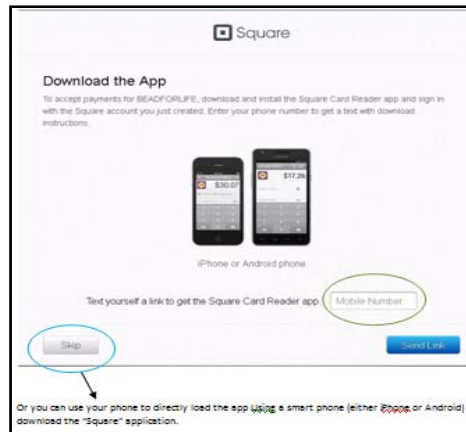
Square

Download the App

To accept payments for BEADFORLIFE, download and install the Square Card Reader app and sign in with the Square account you just created. Enter your phone number to get a text with download instructions.

$30.07

$17.26

iPhone or Android phone

Text yourself a link to get the Square Card Reader app. Mobile Number

Skip

Send Link

Or you can use your phone to directly load the app Using a smart phone (either iPhone or Android) download the "Square" application.